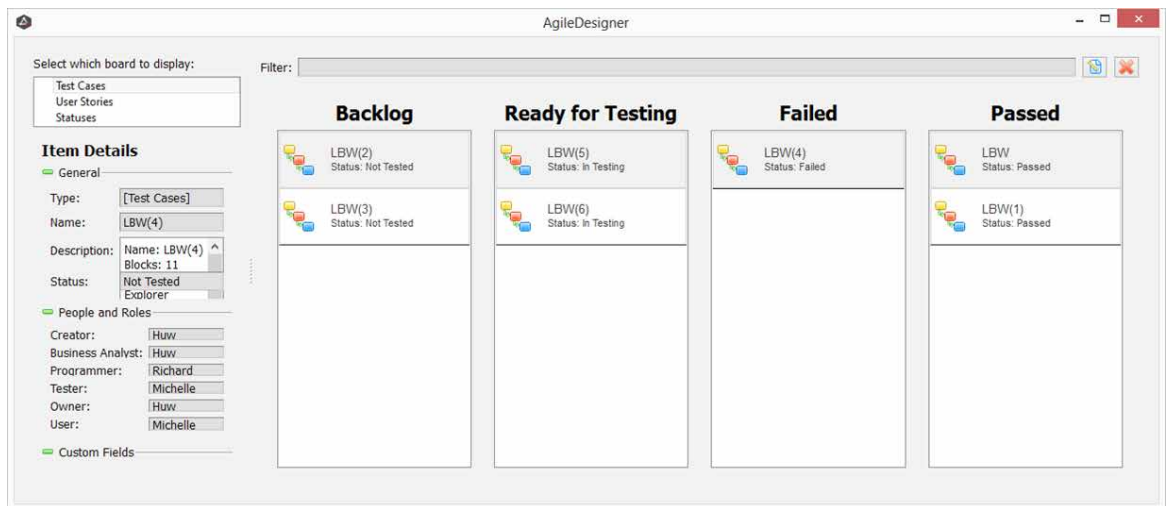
AgileDesigner

Select which board to display:

Test Cases
User Stories
Statuses

Filter:

Item Details

General

Type: [Test Cases]

Name: LBW(4)

Description: Name: LBW(4)
Blocks: 11

Status: Not Tested
Explorer

People and Roles

Creator: Huw
Business Analyst: Huw
Programmer: Richard
Tester: Michelle
Owner: Huw
User: Michelle

Custom Fields

Backlog

LBW(2)
Status: Not Tested

LBW(3)
Status: Not Tested

Ready for Testing

LBW(5)
Status: In Testing

LBW(6)
Status: In Testing

Failed

LBW(4)
Status: Failed

Passed

LBW
Status: Passed

LBW(1)
Status: Passed